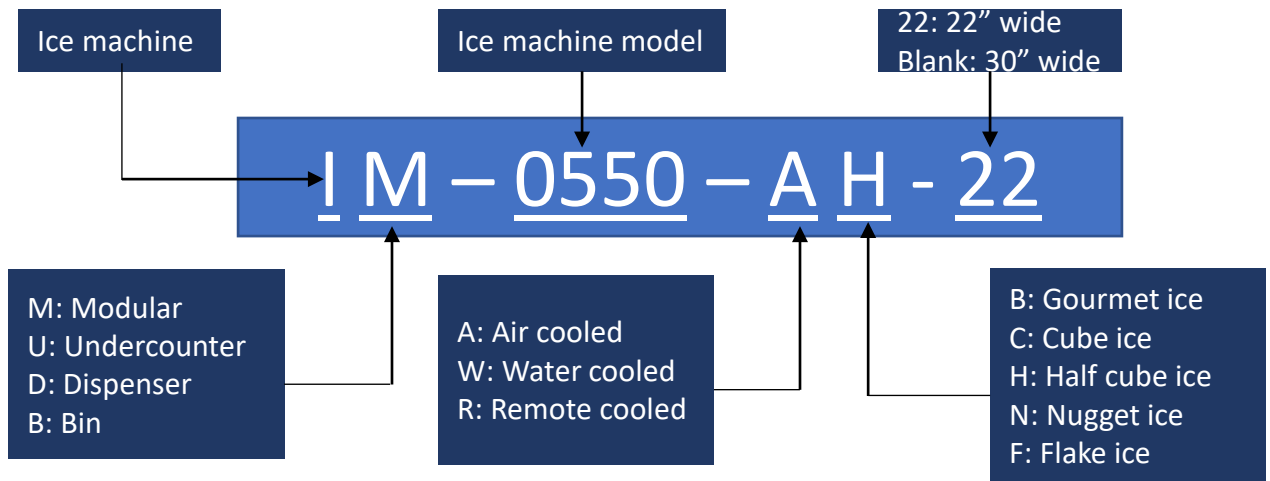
Ice machine

Ice machine model

22: 22” wide
Blank: 30” wide

I M – 0550 – A H - 22

M: Modular
U: Undercounter
D: Dispenser
B: Bin

A: Air cooled
W: Water cooled
R: Remote cooled

B: Gourmet ice
C: Cube ice
H: Half cube ice
N: Nugget ice
F: Flake ice